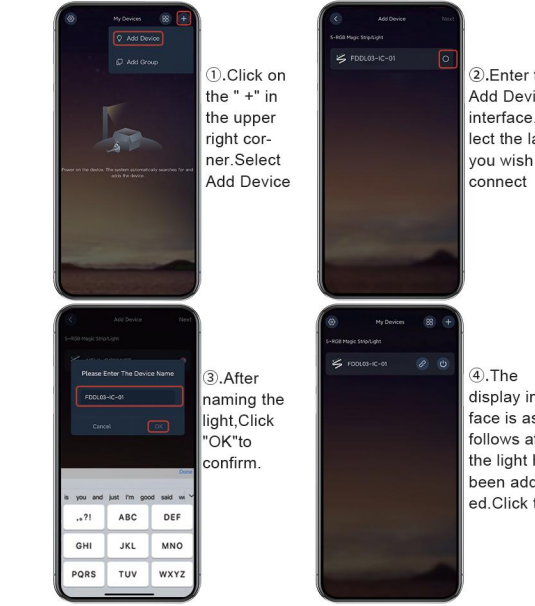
My Devices

Add Device

Add Group

Power on the device. The system automatically searches for and adds the device.

①.Click on the " +" in the upper right corner.Select Add Device

Add Device

Next

5-RGB Magic Strip/Light

FDDL03-IC-01

②.Enter t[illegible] Add Devi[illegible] interface.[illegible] lect the la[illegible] you wish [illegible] connect

Add Device

Next

5-RGB Magic Strip/Light

Please Enter The Device Name

FDDL03-IC-01

Cancel

OK

Done

is you and just I'm good said we

,.?!

ABC

DEF

GHI

JKL

MNO

PQRS

TUV

WXYZ

③.After naming the light,Click "OK"to confirm.

My Devices

5-RGB Magic Strip/Light

FDDL03-IC-01

④.The display in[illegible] face is as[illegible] follows af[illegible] the light h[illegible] been add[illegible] ed.Click t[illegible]